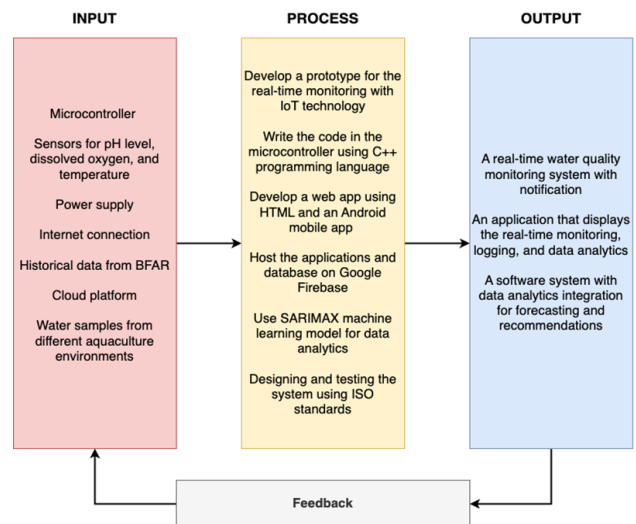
INPUT

Microcontroller

Sensors for pH level, dissolved oxygen, and temperature

Power supply

Internet connection

Historical data from BFAR

Cloud platform

Water samples from different aquaculture environments

PROCESS

Develop a prototype for the real-time monitoring with IoT technology

Write the code in the microcontroller using C++ programming language

Develop a web app using HTML and an Android mobile app

Host the applications and database on Google Firebase

Use SARIMAX machine learning model for data analytics

Designing and testing the system using ISO standards

OUTPUT

A real-time water quality monitoring system with notification

An application that displays the real-time monitoring, logging, and data analytics

A software system with data analytics integration for forecasting and recommendations

Feedback